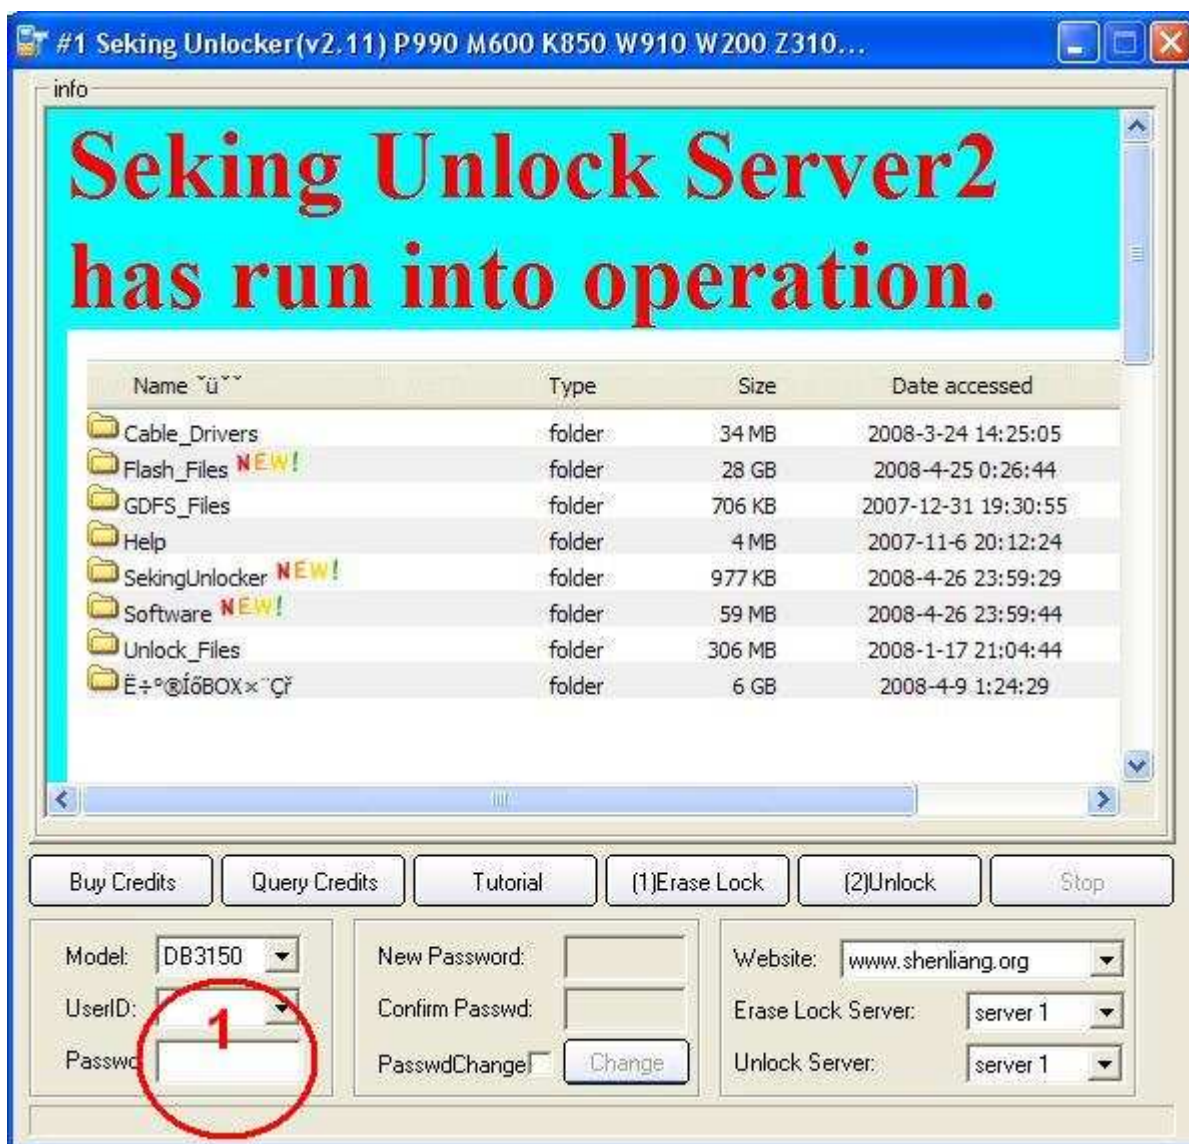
#1 Seking Unlocker(v2.11) P990 M600 K850 W910 W200 Z310...

info

Seking Unlock Server2 has run into operation.

| Name ˜ü˜˜ | Type | Size | Date accessed |
|---|---|---|---|
| Cable_Drivers | folder | 34 MB | 2008-3-24 14:25:05 |
| Flash_Files NEW! | folder | 28 GB | 2008-4-25 0:26:44 |
| GDFS_Files | folder | 706 KB | 2007-12-31 19:30:55 |
| Help | folder | 4 MB | 2007-11-6 20:12:24 |
| SekingUnlocker NEW! | folder | 977 KB | 2008-4-26 23:59:29 |
| Software NEW! | folder | 59 MB | 2008-4-26 23:59:44 |
| Unlock_Files | folder | 306 MB | 2008-1-17 21:04:44 |
| Ë÷°®ÍőBOX×¨Çř | folder | 6 GB | 2008-4-9 1:24:29 |

Buy Credits | Query Credits | Tutorial | (1)Erase Lock | (2)Unlock | Stop

Model: DB3150
UserID:
Passw
1

New Password:
Confirm Passwd:
PasswdChange
Change

Website: www.shenliang.org
Erase Lock Server: server 1
Unlock Server: server 1